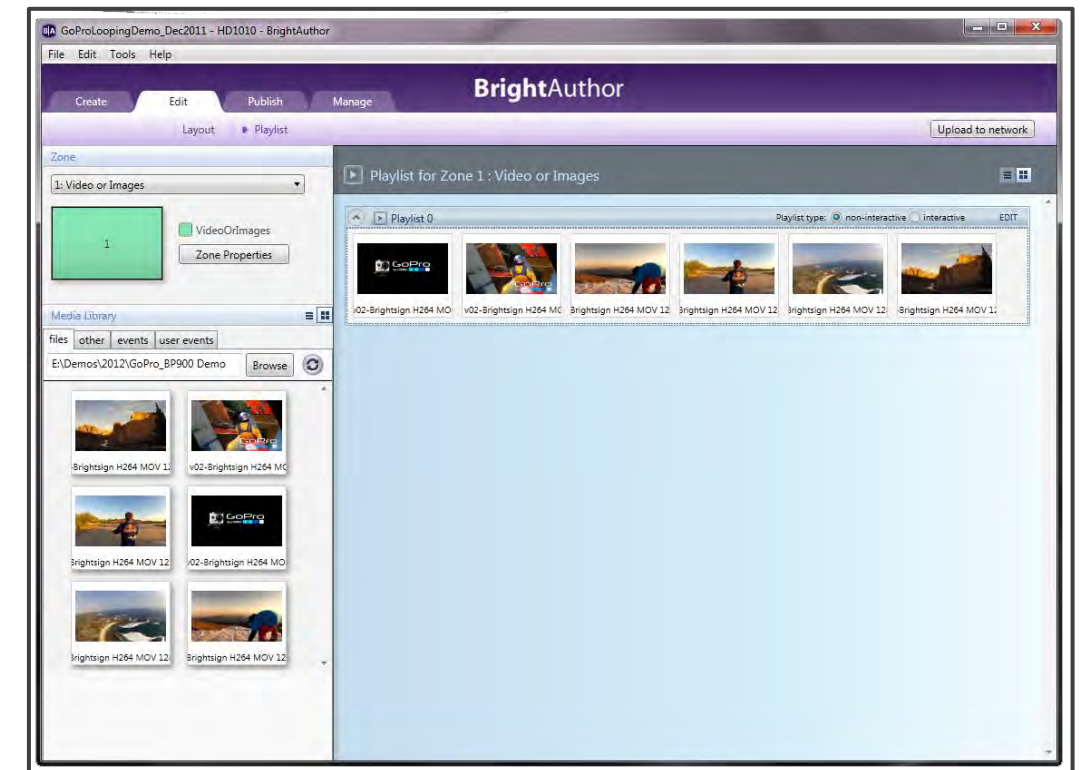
GoProLoopingDemo_Dec2011 - HD1010 - BrightAuthor

File Edit Tools Help

Create Edit Publish Manage

BrightAuthor

Layout ▸ Playlist

Upload to network

Zone

1: Video or Images

1

VideoOrImages

Zone Properties

Media Library

files other events user events

E:\Demos\2012\GoPro_BP900 Demo

Browse

Brightsign H264 MOV 12

v02-Brightsign H264 MO

Brightsign H264 MOV 12

v02-Brightsign H264 MO

Brightsign H264 MOV 12

Brightsign H264 MOV 12

Playlist for Zone 1 : Video or Images

Playlist 0

Playlist type: non-interactive interactive EDIT

v02-Brightsign H264 MO

v02-Brightsign H264 MO

Brightsign H264 MOV 12

Brightsign H264 MOV 12

Brightsign H264 MOV 12

Brightsign H264 MOV 12